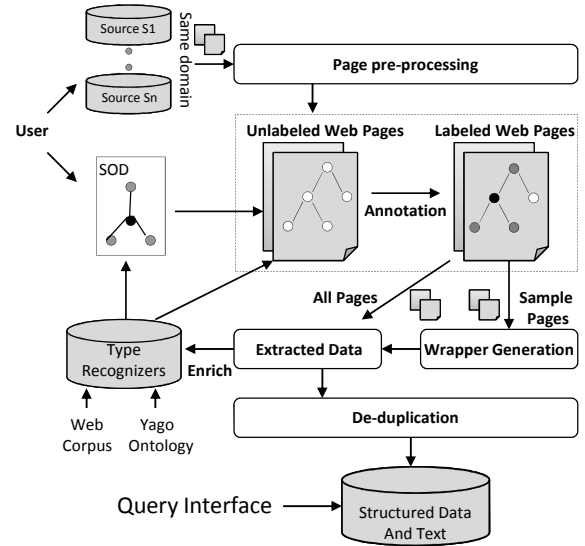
Source S1

Source Sn

Same domain

Page pre-processing

User

SOD

Unlabeled Web Pages

Labeled Web Pages

Annotation

All Pages

Sample Pages

Type Recognizers

Enrich

Extracted Data

Wrapper Generation

Web Corpus

Yago Ontology

De-duplication

Query Interface

Structured Data And Text